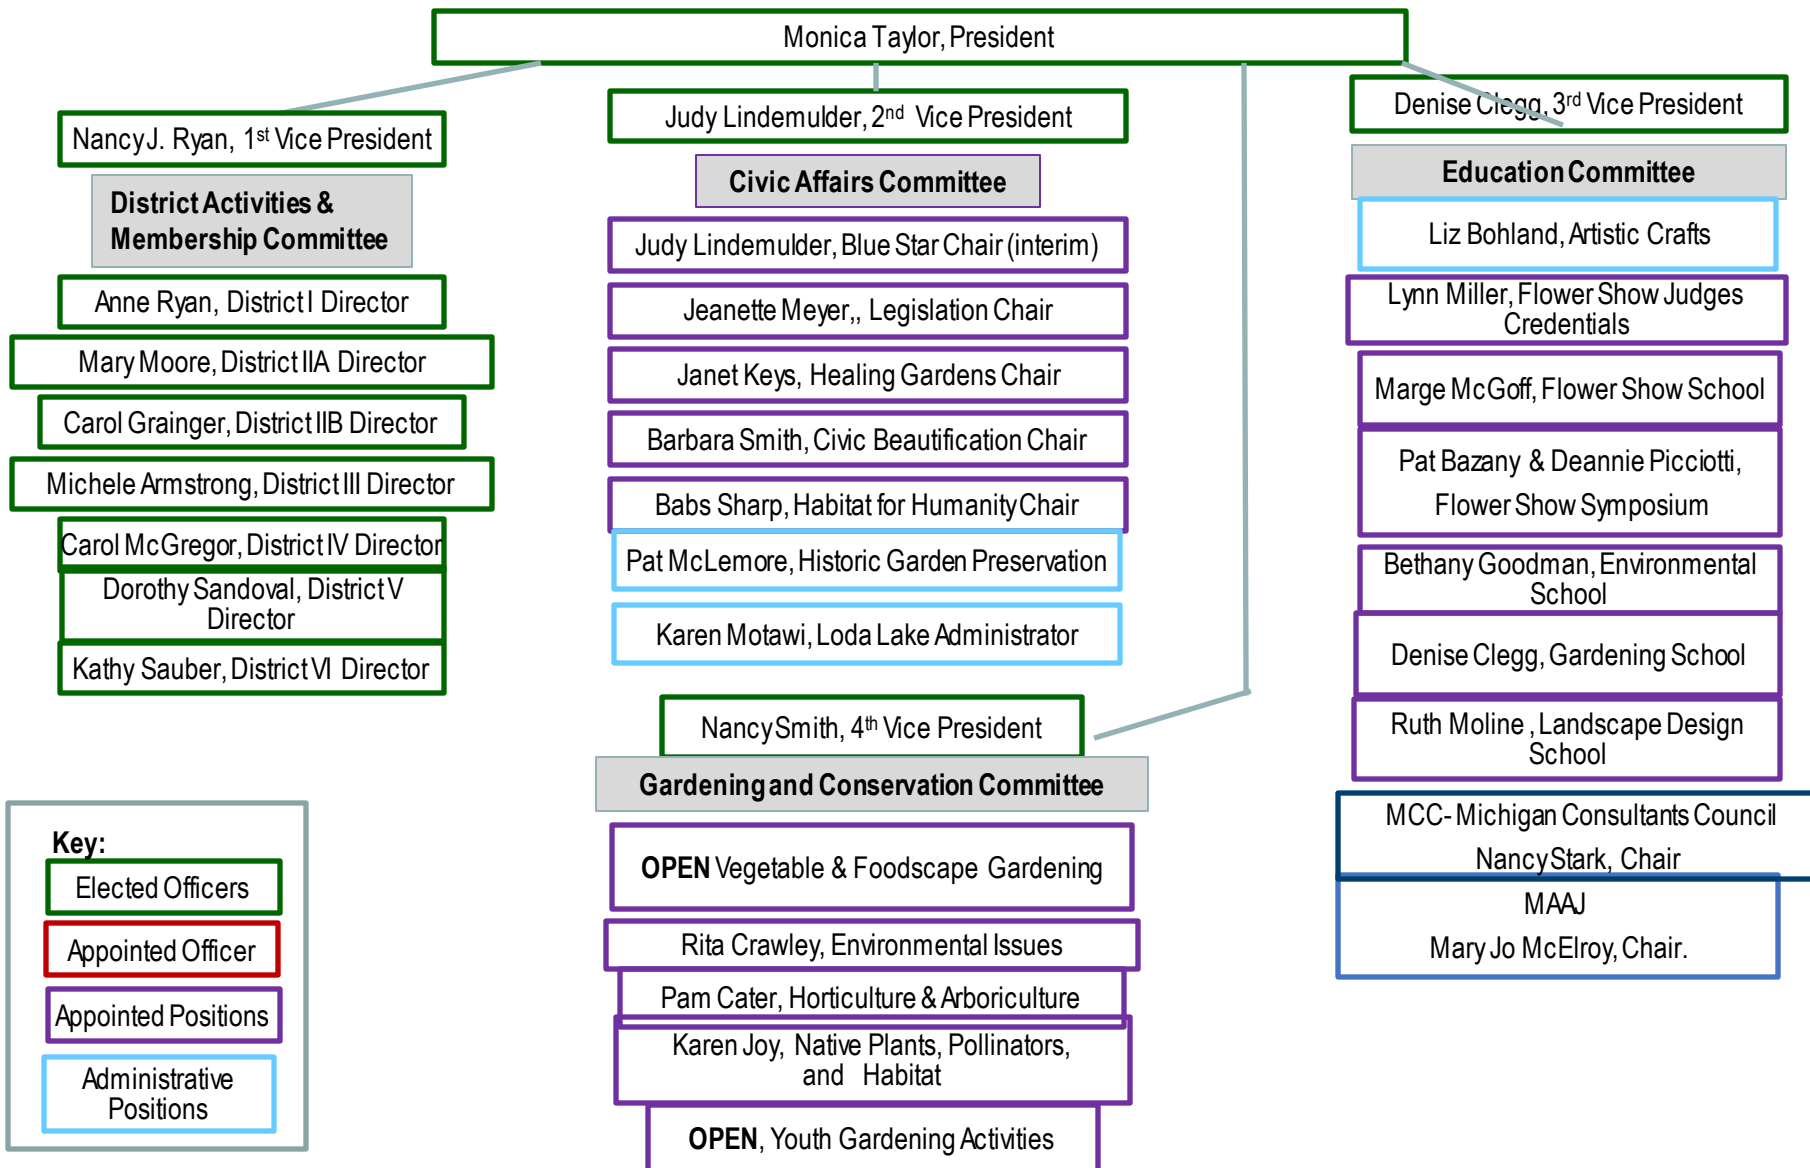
Monica Taylor, President

Nancy J. Ryan, 1$^{st}$ Vice President

District Activities & Membership Committee

Anne Ryan, District I Director

Mary Moore, District IIA Director

Carol Grainger, District IIB Director

Michele Armstrong, District III Director

Carol McGregor, District IV Director

Dorothy Sandoval, District V Director

Kathy Sauber, District VI Director

Judy Lindemulder, 2$^{nd}$ Vice President

Civic Affairs Committee

Judy Lindemulder, Blue Star Chair (interim)

Jeanette Meyer,, Legislation Chair

Janet Keys, Healing Gardens Chair

Barbara Smith, Civic Beautification Chair

Babs Sharp, Habitat for Humanity Chair

Pat McLemore, Historic Garden Preservation

Karen Motawi, Loda Lake Administrator

Nancy Smith, 4$^{th}$ Vice President

Gardening and Conservation Committee

OPEN Vegetable & Foodscape Gardening

Rita Crawley, Environmental Issues

Pam Cater, Horticulture & Arboriculture

Karen Joy, Native Plants, Pollinators, and Habitat

OPEN, Youth Gardening Activities

Denise Clegg, 3$^{rd}$ Vice President

Education Committee

Liz Bohland, Artistic Crafts

Lynn Miller, Flower Show Judges Credentials

Marge McGoff, Flower Show School

Pat Bazany & Deannie Picciotti, Flower Show Symposium

Bethany Goodman, Environmental School

Denise Clegg, Gardening School

Ruth Moline , Landscape Design School

MCC- Michigan Consultants Council Nancy Stark, Chair

MAAJ Mary Jo McElroy, Chair.

Key:

Elected Officers

Appointed Officer

Appointed Positions

Administrative Positions